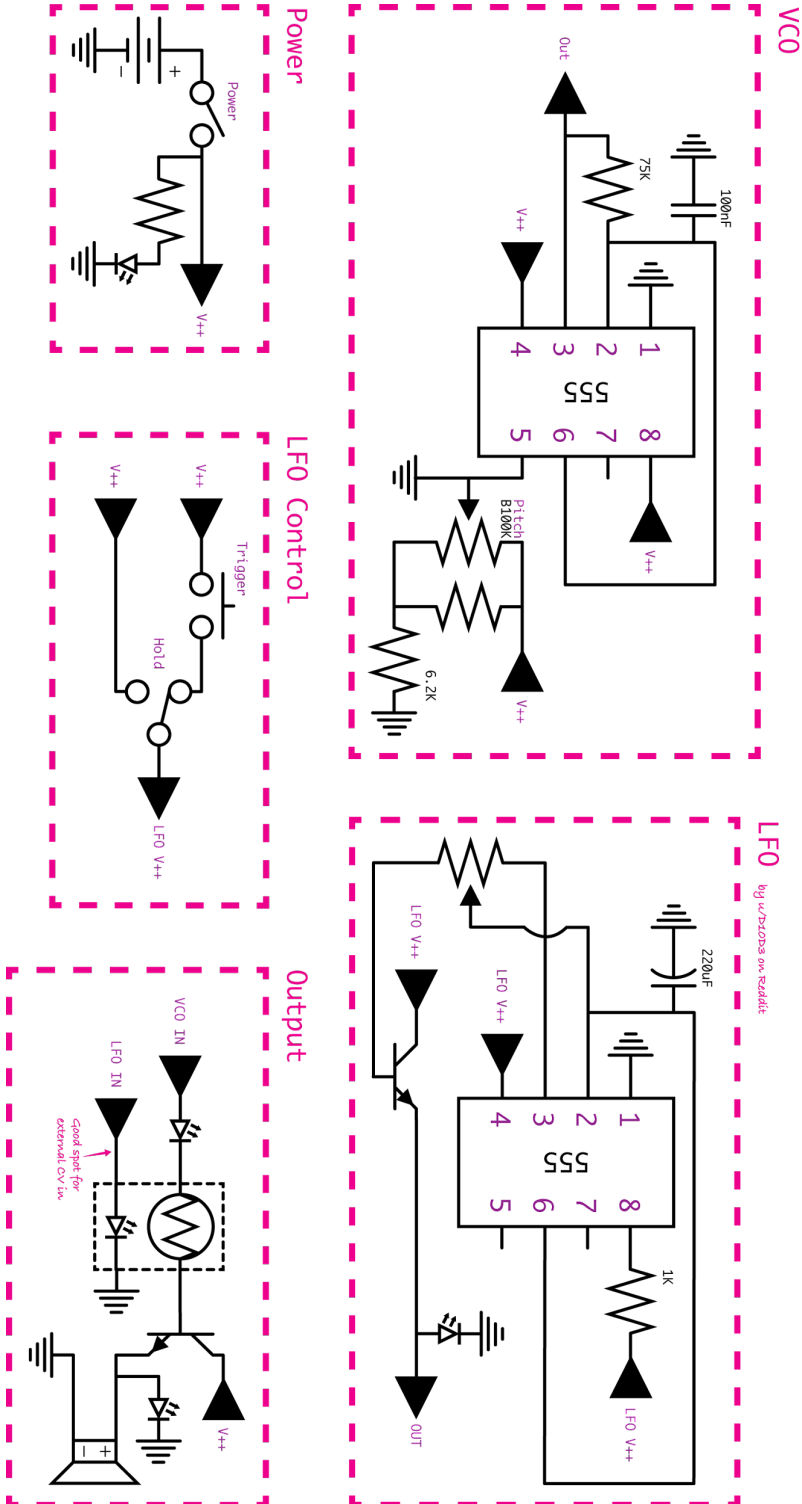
VCO

Out

75K

100nF

V++

1
2
3
4
555
5
6
7
8

V++

Pitch
B100K

V++

6.2K

Power

Power

+
-

V++

LFO Control

V++

V++

Trigger

Hold

LFO V++

LFO

by u/DIOD3 on Reddit

220uF

LFO V++

LFO V++

1
2
3
4
555
5
6
7
8

1K

LFO V++

OUT

Output

VCO IN

LFO IN

Good spot for external CV in

V++

- +